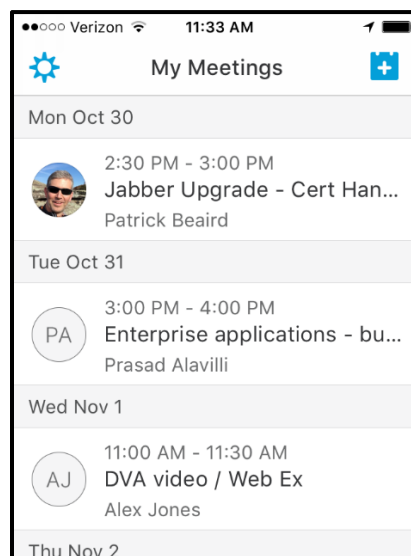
●●○○○ Verizon 11:33 AM

My Meetings

Mon Oct 30

2:30 PM - 3:00 PM
Jabber Upgrade - Cert Han...
Patrick Beaird

Tue Oct 31

PA
3:00 PM - 4:00 PM
Enterprise applications - bu...
Prasad Alavilli

Wed Nov 1

AJ
11:00 AM - 11:30 AM
DVA video / Web Ex
Alex Jones

Thu Nov 2